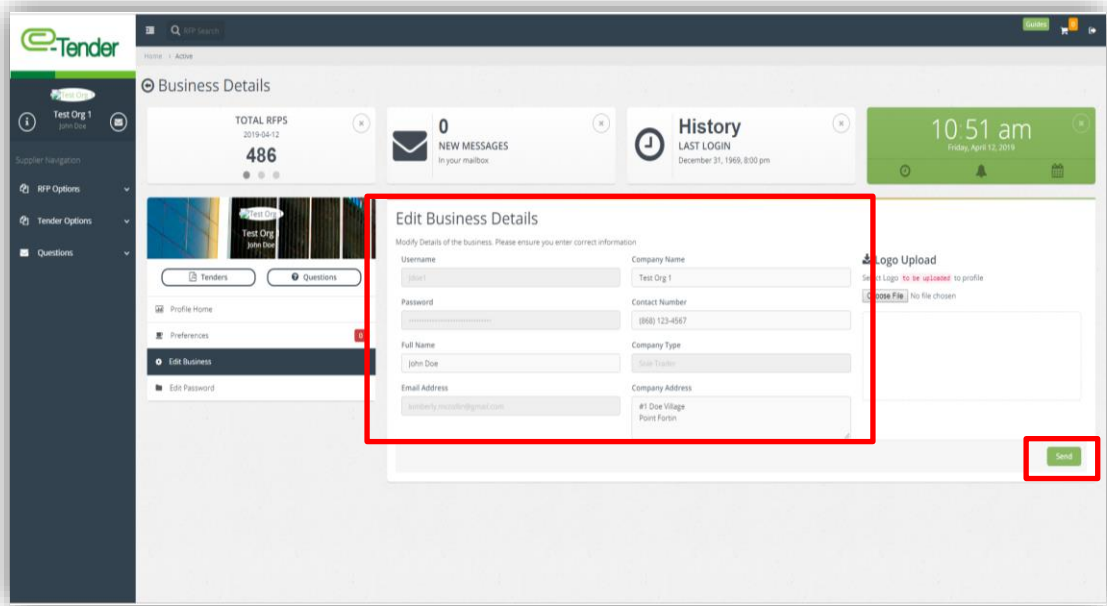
e-Tender

RFP Search

Guides

Home > Active

Test Org

Test Org 1
John Doe

Supplier Navigation

RFP Options

Tender Options

Questions

Business Details

TOTAL RFPS
2019-04-12
486

0
NEW MESSAGES
In your mailbox

History
LAST LOGIN
December 31, 1969, 8:00 pm

10:51 am
Friday, April 12, 2019

Test Org
Test Org
John Doe

Tenders

Questions

Profile Home

Preferences

Edit Business

Edit Password

Edit Business Details

Modify Details of the business. Please ensure you enter correct information

Username
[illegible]

Company Name
Test Org 1

Password
••••••••••••••••••••

Contact Number
(868) 123-4567

Full Name
John Doe

Company Type
Sole Trader

Email Address
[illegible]

Company Address
#1 Doe Village
Point Fortin

Logo Upload

Select Logo to be uploaded to profile

Choose File No file chosen

Send